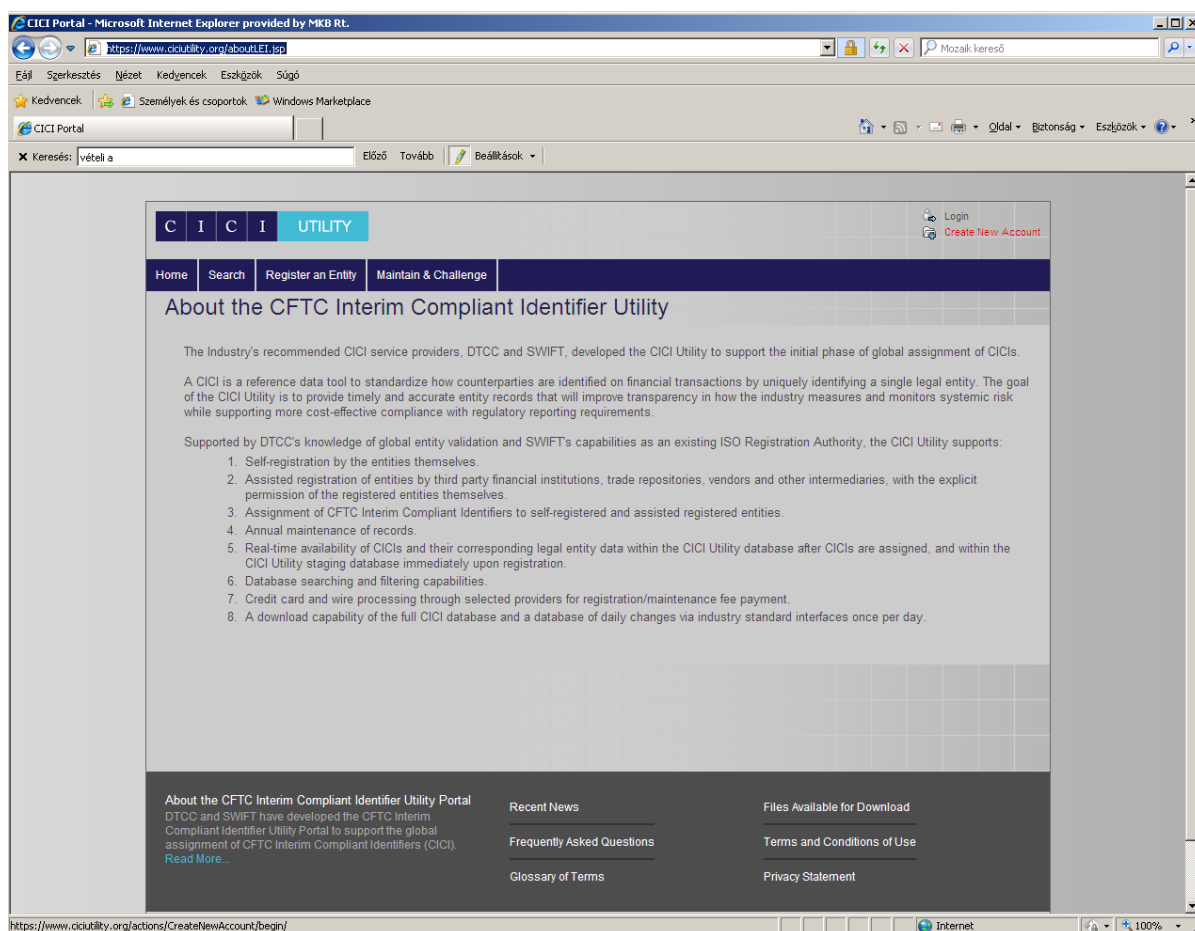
CICI Portal - Microsoft Internet Explorer provided by MKB Rt.

https://www.ciciutility.org/aboutLEI.jsp

Mozaik kereső

Fájl Szerkesztés Nézet Kedvencek Eszközök Súgó

Kedvencek Személyek és csoportok Windows Marketplace

CICI Portal

Oldal Biztonság Eszközök

Keresés: vételi a Előző Tovább Beállítások

C I C I UTILITY

Login
Create New Account

Home Search Register an Entity Maintain & Challenge

About the CFTC Interim Compliant Identifier Utility

The Industry's recommended CICI service providers, DTCC and SWIFT, developed the CICI Utility to support the initial phase of global assignment of CICIs.

A CICI is a reference data tool to standardize how counterparties are identified on financial transactions by uniquely identifying a single legal entity. The goal of the CICI Utility is to provide timely and accurate entity records that will improve transparency in how the industry measures and monitors systemic risk while supporting more cost-effective compliance with regulatory reporting requirements.

Supported by DTCC's knowledge of global entity validation and SWIFT's capabilities as an existing ISO Registration Authority, the CICI Utility supports:

1. Self-registration by the entities themselves.
2. Assisted registration of entities by third party financial institutions, trade repositories, vendors and other intermediaries, with the explicit permission of the registered entities themselves.
3. Assignment of CFTC Interim Compliant Identifiers to self-registered and assisted registered entities.
4. Annual maintenance of records.
5. Real-time availability of CICIs and their corresponding legal entity data within the CICI Utility database after CICIs are assigned, and within the CICI Utility staging database immediately upon registration.
6. Database searching and filtering capabilities.
7. Credit card and wire processing through selected providers for registration/maintenance fee payment.
8. A download capability of the full CICI database and a database of daily changes via industry standard interfaces once per day.

About the CFTC Interim Compliant Identifier Utility Portal
DTCC and SWIFT have developed the CFTC Interim Compliant Identifier Utility Portal to support the global assignment of CFTC Interim Compliant Identifiers (CICI).
Read More...

Recent News
Frequently Asked Questions
Glossary of Terms

Files Available for Download
Terms and Conditions of Use
Privacy Statement

https://www.ciciutility.org/actions/CreateNewAccount/begin/

Internet

100%